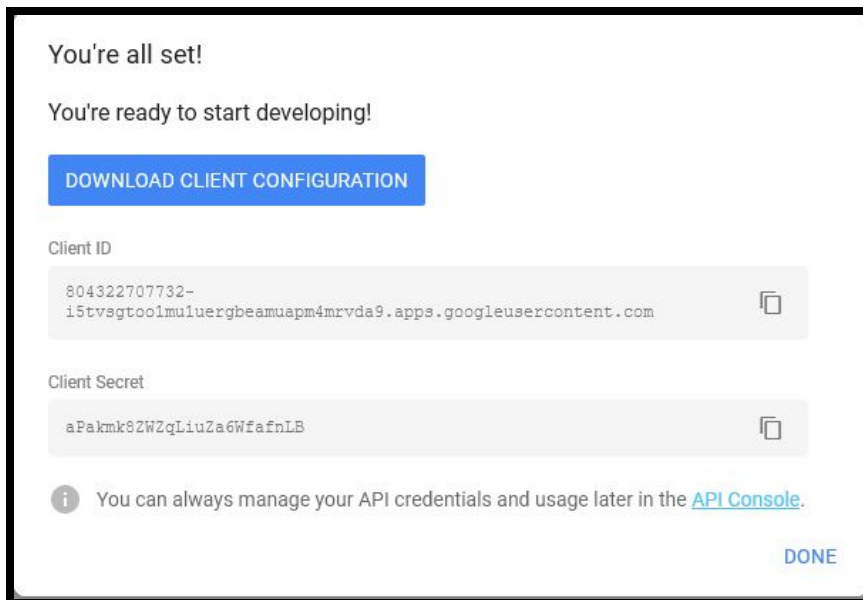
You're all set!

You're ready to start developing!

DOWNLOAD CLIENT CONFIGURATION

Client ID

804322707732-i5tvsgtoo1mu1uergbeamuapm4mrvda9.apps.googleusercontent.com

Client Secret

aPakmk8ZWZqLiuZa6WfafnLB

You can always manage your API credentials and usage later in the API Console.

DONE